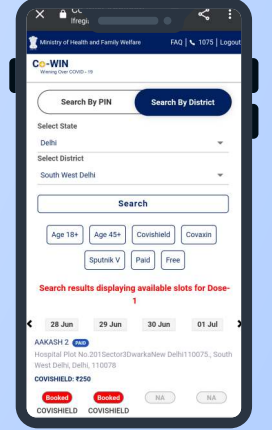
CC
Ifregi

Ministry of Health and Family Welfare
FAQ | 1075 | Logout

Co-WIN
Winning Over COVID-19

Search By PIN
Search By District

Select State
Delhi
Select District
South West Delhi

Search

Age 18+
Age 45+
Covishield
Covaxin
Sputnik V
Paid
Free

Search results displaying available slots for Dose-1

28 Jun
29 Jun
30 Jun
01 Jul

AAKASH 2 PAID
Hospital Plot No.201Sector3DwarkaNew Delhi110075., South West Delhi, Delhi, 110078
COVISHIELD: ₹250

Booked
COVISHIELD
Booked
COVISHIELD
NA
NA